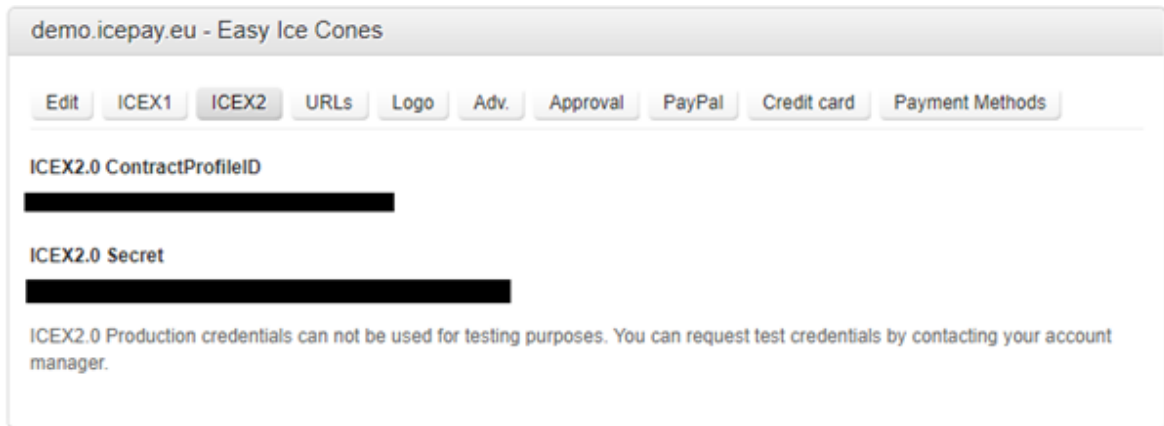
demo.icepay.eu - Easy Ice Cones

Edit ICEX1 ICEX2 URLs Logo Adv. Approval PayPal Credit card Payment Methods

ICEX2.0 ContractProfileID

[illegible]

ICEX2.0 Secret

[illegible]

ICEX2.0 Production credentials can not be used for testing purposes. You can request test credentials by contacting your account manager.